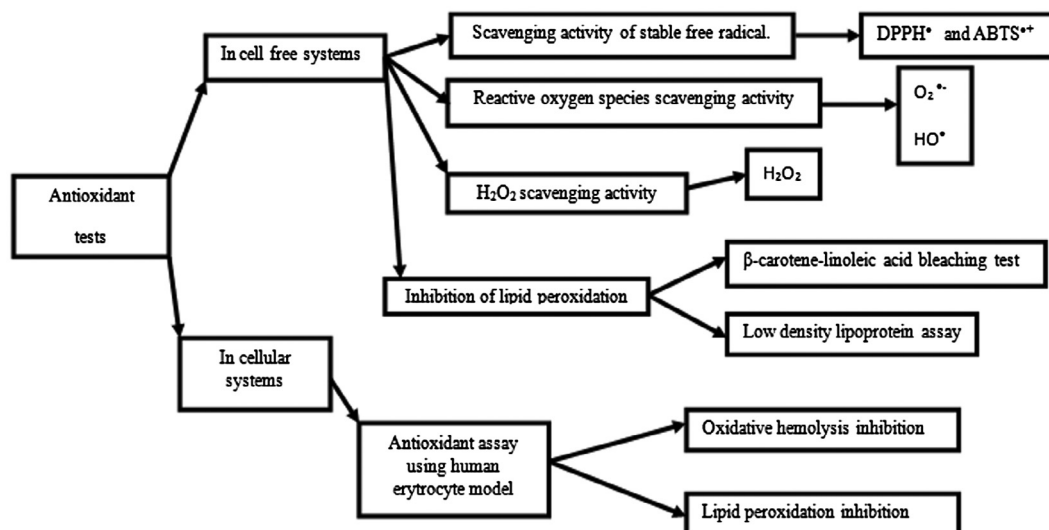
Antioxidant tests

In cell free systems

Scavenging activity of stable free radical.

DPPH$^{\bullet}$ and ABTS$^{\bullet+}$

Reactive oxygen species scavenging activity

$O_2^{\bullet-}$

HO$^{\bullet}$

$H_2O_2$ scavenging activity

$H_2O_2$

Inhibition of lipid peroxidation

β-carotene-linoleic acid bleaching test

Low density lipoprotein assay

In cellular systems

Antioxidant assay using human erytrocyte model

Oxidative hemolysis inhibition

Lipid peroxidation inhibition